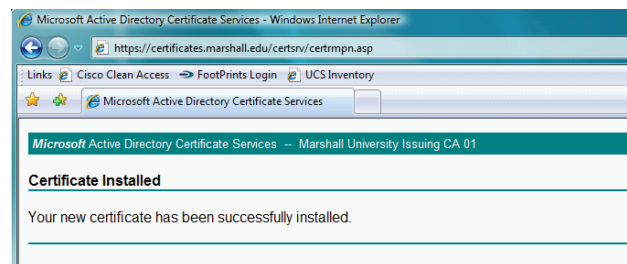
Microsoft Active Directory Certificate Services - Windows Internet Explorer

https://certificates.marshall.edu/certsrv/certrmpn.asp

Links Cisco Clean Access FootPrints Login UCS Inventory

Microsoft Active Directory Certificate Services

*Microsoft* Active Directory Certificate Services -- Marshall University Issuing CA 01

**Certificate Installed**

Your new certificate has been successfully installed.